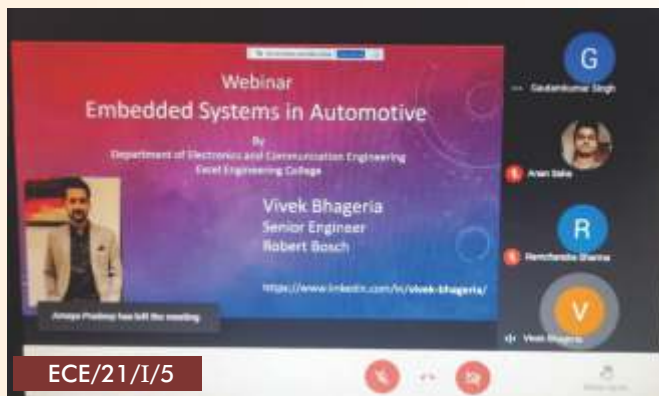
Webinar
Embedded Systems in Automotive

By
Department of Electronics and Communication Engineering
Excel Engineering College

Vivek Bhageria
Senior Engineer
Robert Bosch

https://www.linkedin.com/in/vivek-bhageria/

Amaya Pradeep has left the meeting

G
Gautamkumar Singh

Arian Saha

R
Ramchandra Sharma

V
Vivek Bhageria

ECE/21/I/5